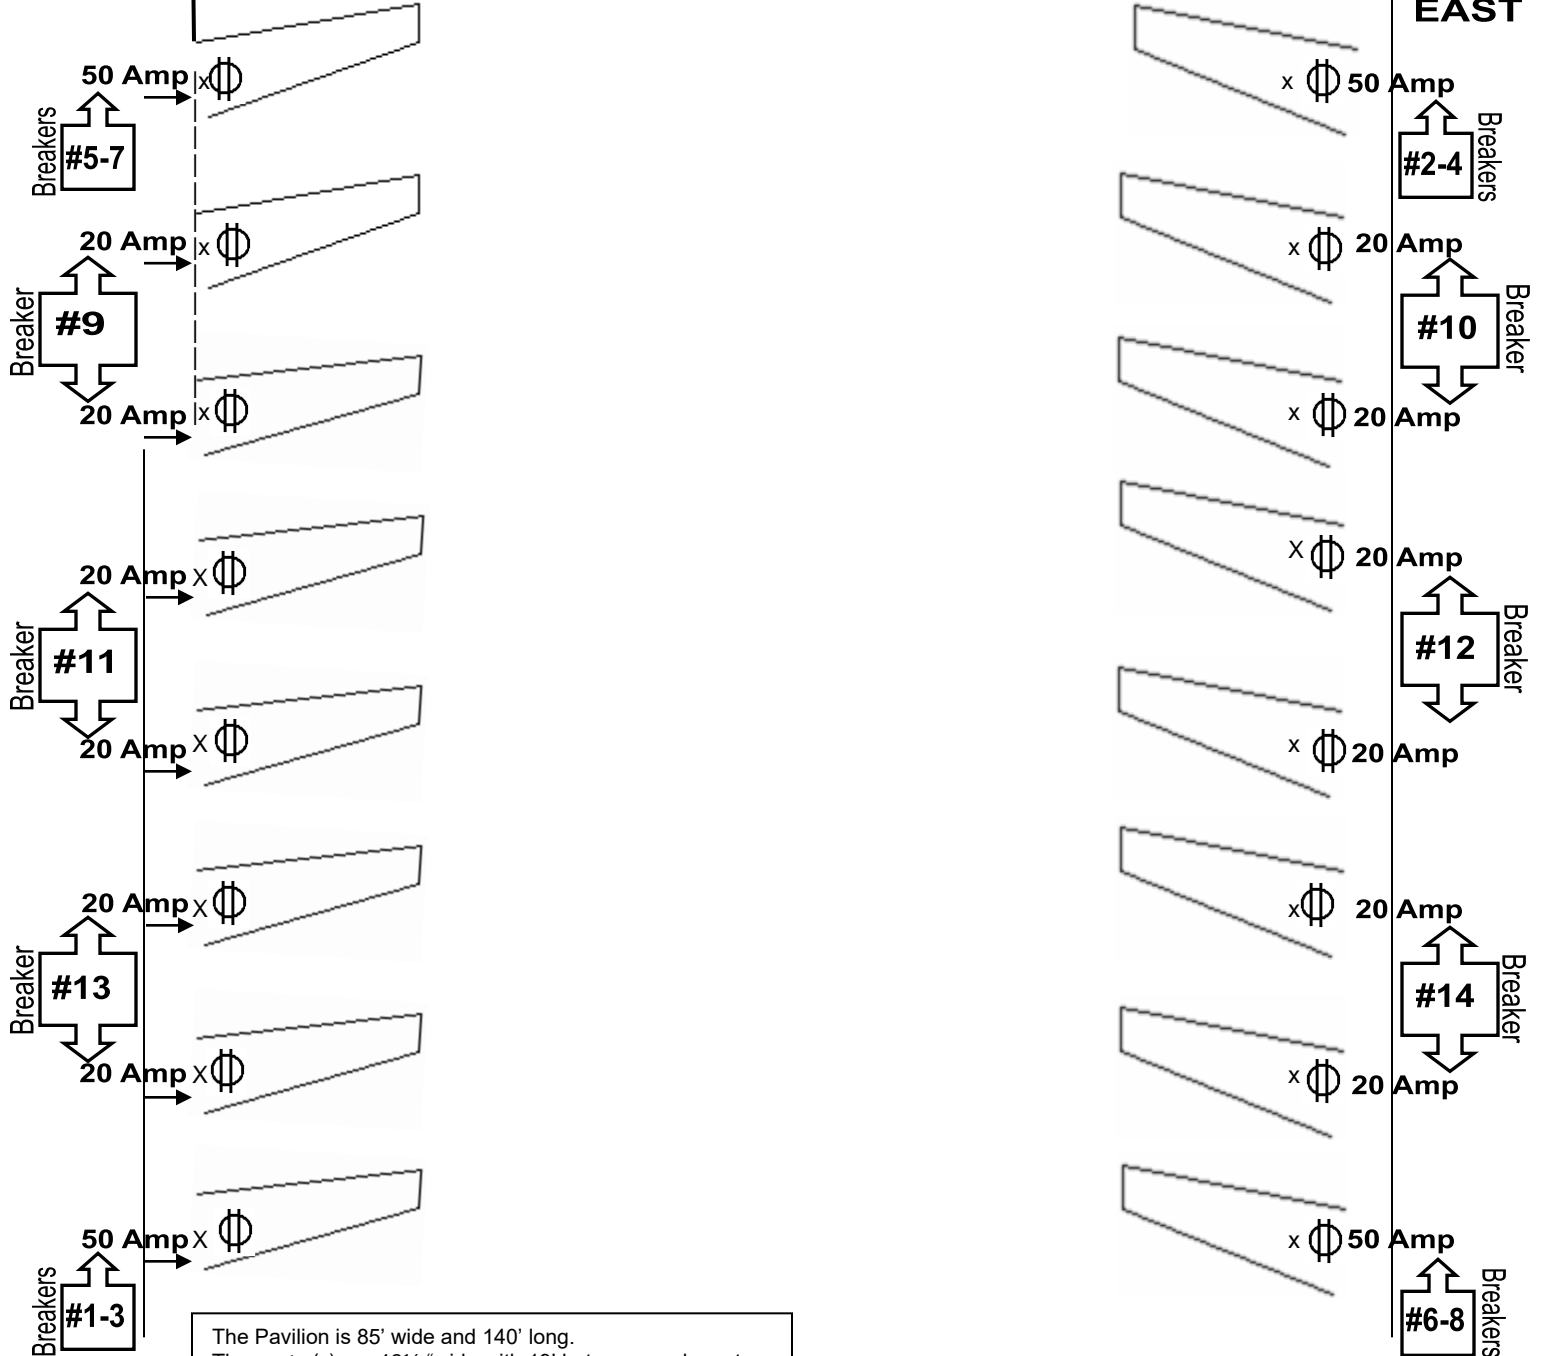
EAST

50 Amp x ф

Breakers #5-7

x ф 50 Amp

#2-4 Breakers

20 Amp x ф

Breaker #9

20 Amp x ф

x ф 20 Amp

#10 Breaker

x ф 20 Amp

20 Amp x ф

Breaker #11

20 Amp x ф

X ф 20 Amp

#12 Breaker

x ф 20 Amp

20 Amp x ф

Breaker #13

20 Amp x ф

x ф 20 Amp

#14 Breaker

x ф 20 Amp

50 Amp x ф

Breakers #1-3

x ф 50 Amp

#6-8 Breakers

The Pavilion is 85' wide and 140' long.
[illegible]